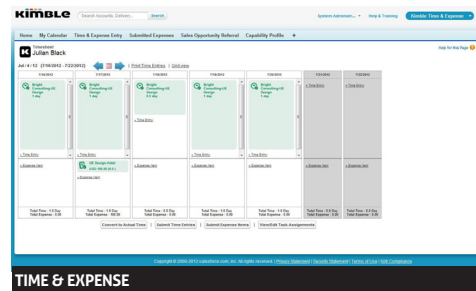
KIMBLE Search Accounts, Deliveri... Search

System Administrator ▾ Help & Training Kimble Time & Expense

Home My Calendar Time & Expense Entry Submitted Expenses Sales Opportunity Referral Capability Profile +

Timesheet
Julian Black

Help for this Page

Jul / 4 / 52 : (7/16/2012 - 7/22/2012) | Print Time Entries | Grid view

| 7/16/2012 | 7/17/2012 | 7/18/2012 | 7/19/2012 | 7/20/2012 | 7/21/2012 | 7/22/2012 |
|---|---|---|---|---|---|---|
| Bright Consulting UK Design 1 day | Bright Consulting UK Design 1 day | Bright Consulting UK Design 0.5 day | Bright Consulting UK Design 1 day | + Time Entry | + Time Entry | + Time Entry |
| + Time Entry | + Time Entry | + Time Entry | + Time Entry | | | |
| + Expense Item | Design Hotel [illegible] + Expense Item | + Expense Item | + Expense Item | + Expense Item | + Expense Item | + Expense Item |
| Total Time : 1.0 Day Total Expense : 0.00 | Total Time : 1.0 Day Total Expense : 100.00 | Total Time : 0.5 Day Total Expense : 0.00 | Total Time : 1.0 Day Total Expense : 0.00 | Total Time : 1.0 Day Total Expense : 0.00 | Total Time : 0.0 Day Total Expense : 0.00 | Total Time : 0.0 Day Total Expense : 0.00 |

Convert to Actual Time | Submit Time Entries | Submit Expense Items | View/Edit Task Assignments

Copyright © 2000-2012 salesforce.com, inc. All rights reserved. | Privacy Statement | Security Statement | Terms of Use | 508 Compliance

TIME & EXPENSE